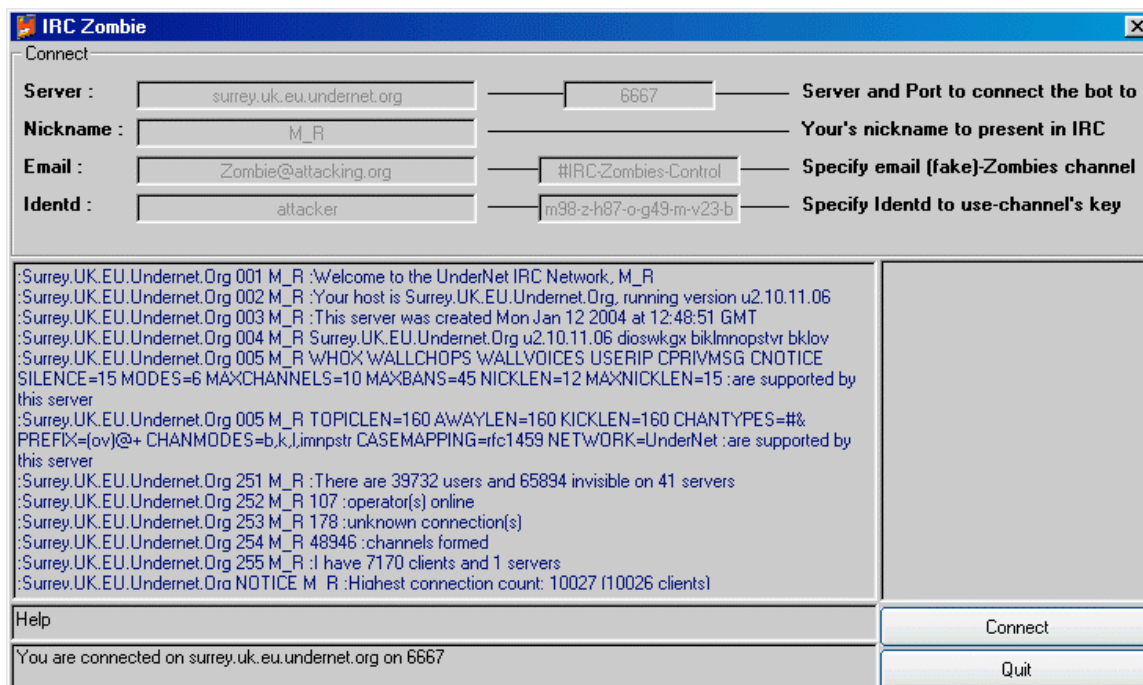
IRC Zombie

Connect

Server : surrey.uk.eu.undernet.org 6667 Server and Port to connect the bot to

Nickname : M_R Your's nickname to present in IRC

Email : Zombie@attacking.org #IRC-Zombies-Control Specify email (fake)-Zombies channel

Identd : attacker m98-z-h87-o-g49-m-v23-b Specify Identd to use-channel's key

:Surrey.UK.EU.Undernet.Org 001 M_R :Welcome to the UnderNet IRC Network, M_R
:Surrey.UK.EU.Undernet.Org 002 M_R :Your host is Surrey.UK.EU.Undernet.Org, running version u2.10.11.06
:Surrey.UK.EU.Undernet.Org 003 M_R :This server was created Mon Jan 12 2004 at 12:48:51 GMT
:Surrey.UK.EU.Undernet.Org 004 M_R Surrey.UK.EU.Undernet.Org u2.10.11.06 dioswkgx biklmnopstvr bklov
:Surrey.UK.EU.Undernet.Org 005 M_R WHOX WALLCHOPS WALLVOICES USERIP CPRIVMSG CNOTICE SILENCE=15 MODES=6 MAXCHANNELS=10 MAXBANS=45 NICKLEN=12 MAXNICKLEN=15 :are supported by this server
:Surrey.UK.EU.Undernet.Org 005 M_R TOPICLEN=160 AWAYLEN=160 KICKLEN=160 CHANTYPES=#& PREFIX=(ov)@+ CHANMODES=b,k,l,imnpstr CASEMAPPING=rfc1459 NETWORK=UnderNet :are supported by this server
:Surrey.UK.EU.Undernet.Org 251 M_R :There are 39732 users and 65894 invisible on 41 servers
:Surrey.UK.EU.Undernet.Org 252 M_R 107 :operator(s) online
:Surrey.UK.EU.Undernet.Org 253 M_R 178 :unknown connection(s)
:Surrey.UK.EU.Undernet.Org 254 M_R 48946 :channels formed
:Surrey.UK.EU.Undernet.Org 255 M_R :I have 7170 clients and 1 servers
:Surrey.UK.EU.Undernet.Org NOTICE M_R :Highest connection count: 10027 (10026 clients)

Help

Connect

You are connected on surrey.uk.eu.undernet.org on 6667

Quit